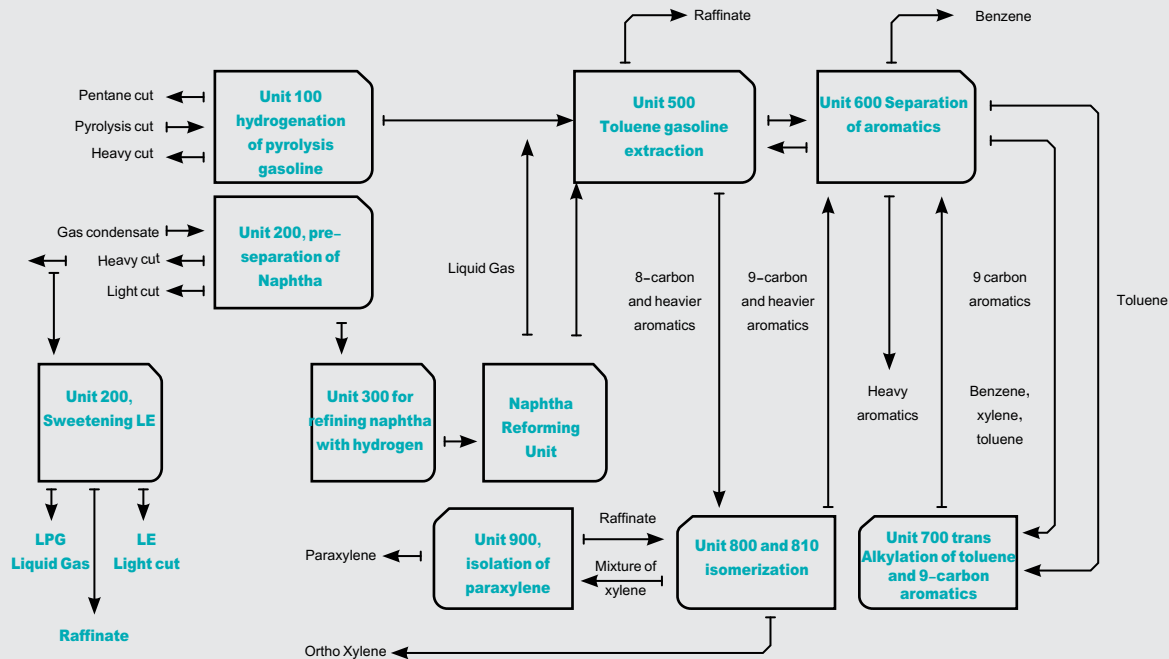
Raffinate

Benzene

Pentane cut

Pyrolysis cut

Heavy cut

Unit 100 hydrogenation of pyrolysis gasoline

Unit 500 Toluene gasoline extraction

Unit 600 Separation of aromatics

Gas condensate

Heavy cut

Light cut

Unit 200, pre-separation of Naphtha

Liquid Gas

8-carbon and heavier aromatics

9-carbon and heavier aromatics

9 carbon aromatics

Toluene

Unit 200, Sweetening LE

Unit 300 for refining naphtha with hydrogen

Naphtha Reforming Unit

Heavy aromatics

Benzene, xylene, toluene

LPG Liquid Gas

LE Light cut

Raffinate

Paraxylene

Unit 900, isolation of paraxylene

Raffinate

Mixture of xylene

Unit 800 and 810 isomerization

Unit 700 trans Alkylation of toluene and 9-carbon aromatics

Ortho Xylene